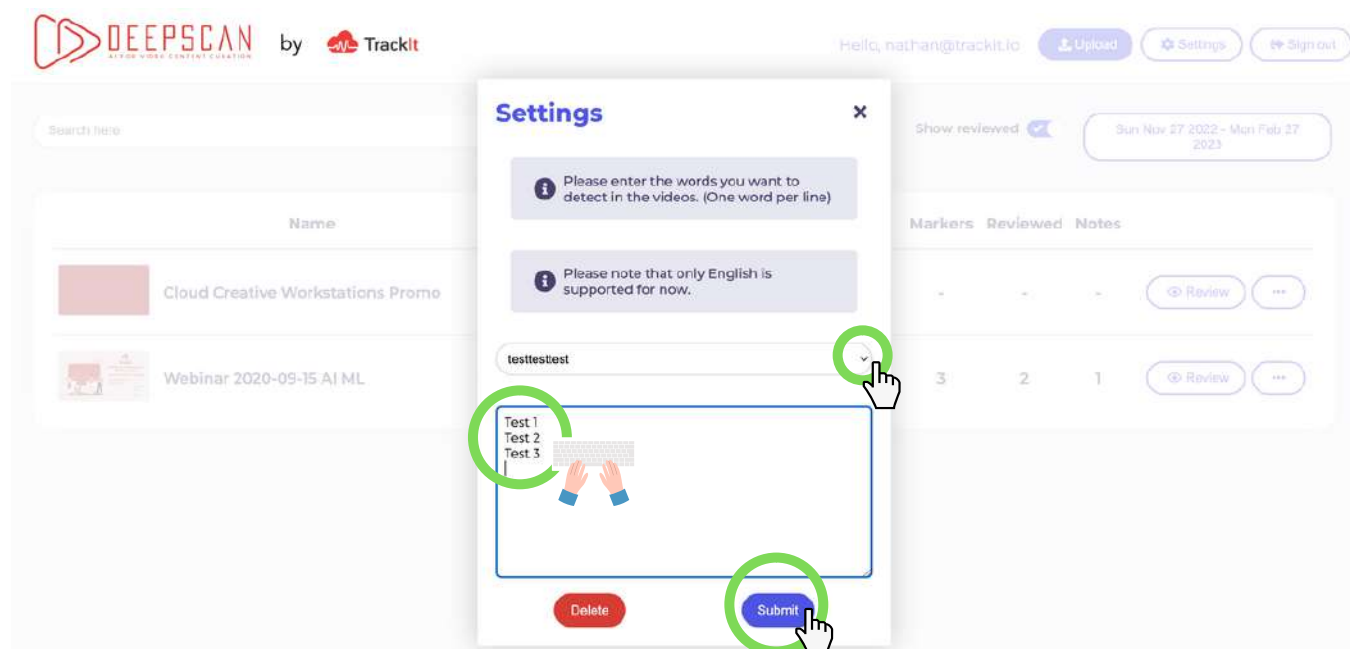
DEEPSCAN by TrackIt

Hello, nathan@trackit.io Upload Settings Sign out

Search here

Show reviewed

Sun Nov 27 2022 - Mon Feb 27 2023

Name

Markers Reviewed Notes

Cloud Creative Workstations Promo

- - -

Review

Webinar 2020-09-15 AI ML

3 2 1

Review

Settings

Please enter the words you want to detect in the videos. (One word per line)

Please note that only English is supported for now.

testtesttest

Test 1
Test 2
Test 3

Delete

Submit